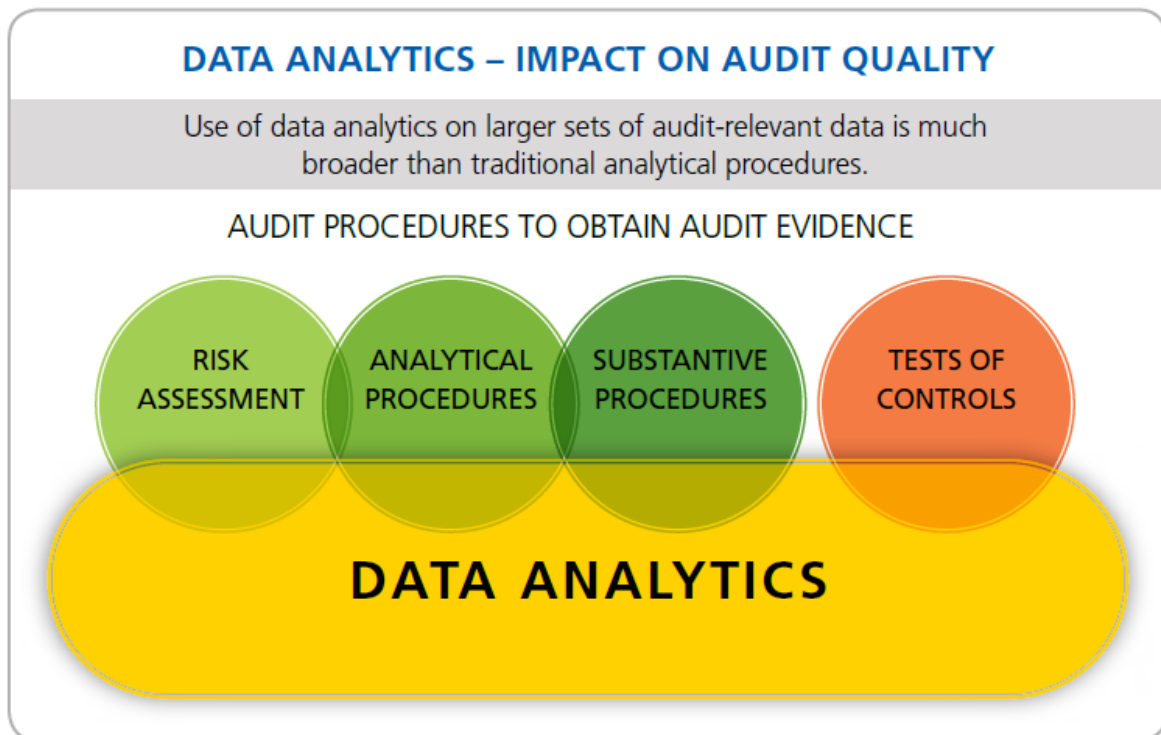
DATA ANALYTICS – IMPACT ON AUDIT QUALITY

Use of data analytics on larger sets of audit-relevant data is much broader than traditional analytical procedures.

AUDIT PROCEDURES TO OBTAIN AUDIT EVIDENCE

RISK ASSESSMENT

ANALYTICAL PROCEDURES

SUBSTANTIVE PROCEDURES

TESTS OF CONTROLS

DATA ANALYTICS